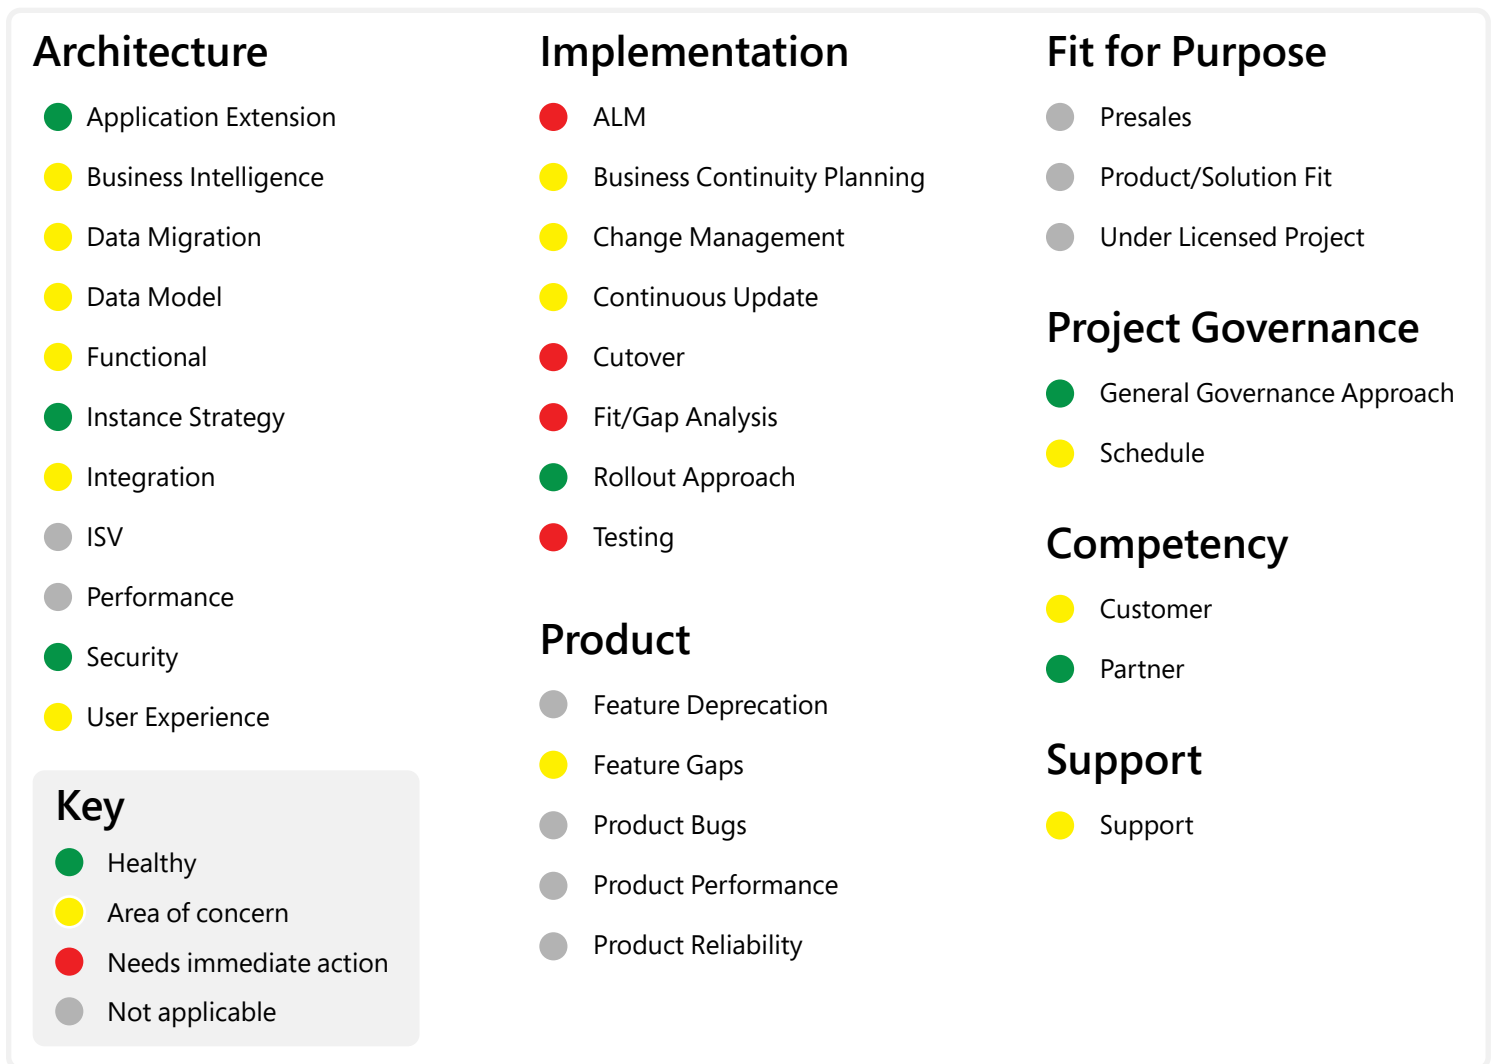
Architecture

Application Extension

Business Intelligence

Data Migration

Data Model

Functional

Instance Strategy

Integration

ISV

Performance

Security

User Experience

Key

Healthy

Area of concern

Needs immediate action

Not applicable

Implementation

ALM

Business Continuity Planning

Change Management

Continuous Update

Cutover

Fit/Gap Analysis

Rollout Approach

Testing

Product

Feature Deprecation

Feature Gaps

Product Bugs

Product Performance

Product Reliability

Fit for Purpose

Presales

Product/Solution Fit

Under Licensed Project

Project Governance

General Governance Approach

Schedule

Competency

Customer

Partner

Support

Support